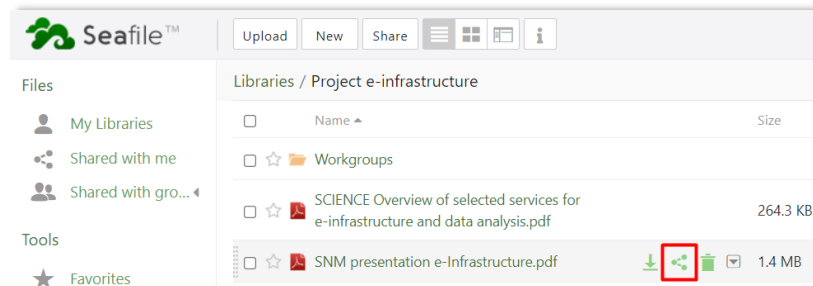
Seafile™

Upload New Share

Files

My Libraries

Shared with me

Shared with gro...

Tools

Favorites

Libraries / Project e-infrastructure

| | Name ▴ | Size |
|---|---|---|
| ☐ ☆ | Workgroups | |
| ☐ ☆ | SCIENCE Overview of selected services for e-infrastructure and data analysis.pdf | 264.3 KB |
| ☐ ☆ | SNM presentation e-Infrastructure.pdf | 1.4 MB |